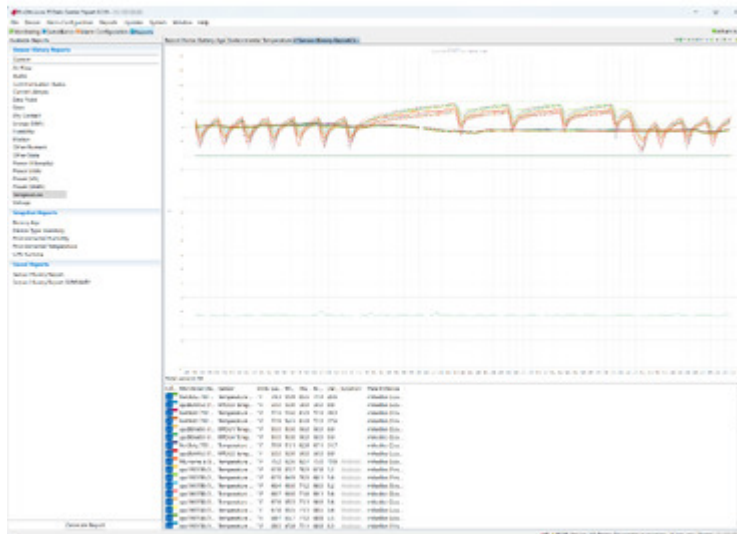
File Device Alarm Configuration Reports Update System Window Help

Monitoring Surveillance Alarm Configuration Reports

Available Reports

Sensor History Reports

Airflow
Audio
Communication Status
Current (Amps)
Dew Point
Door
Dry Contact
Energy (kWh)
Humidity
Motion
Other Numeric
Other State
Power (VA)
Power (W)
Power (kWh)
Temperature
Voltage

Snapshot Reports

Device Type Inventory
Environmental Humidity
Environmental Temperature
UPS Runtime

Saved Reports

Sensor History Report
Sensor History Report SUMMARY

Generate Report

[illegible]